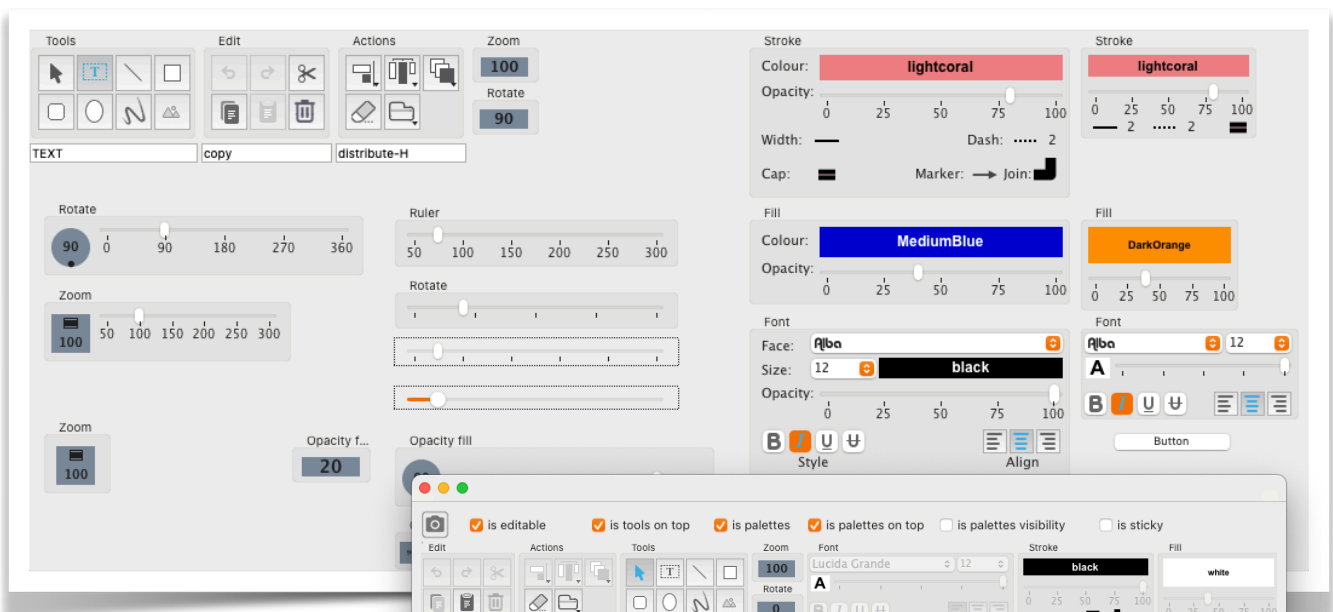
Tools

Edit

Actions

Zoom
100
Rotate
90

TEXT
copy
distribute-H

Stroke
Colour: lightcoral
Opacity: 0 25 50 75 100
Width:
Dash: 2
Cap:
Marker:
Join:

Stroke
lightcoral
0 25 50 75 100
2 2

Rotate
90
0 90 180 270 360

Ruler
50 100 150 200 250 300

Rotate

Zoom
100
50 100 150 200 250 300

Fill
Colour: MediumBlue
Opacity: 0 25 50 75 100

Fill
DarkOrange
0 25 50 75 100

Font
Face: Alba
Size: 12 black
Opacity: 0 25 50 75 100
B I U S
Style
Align

Font
Alba 12
A
B I U S

Button

Zoom
100

Opacity f...
20

Opacity fill

is editable
is tools on top
is palettes
is palettes on top
is palettes visibility
is sticky

Edit
Actions
Tools
Zoom
100
Rotate
0
Font
Lucida Grande 12
A
Stroke
black
0 25 50 75 100
Fill
white